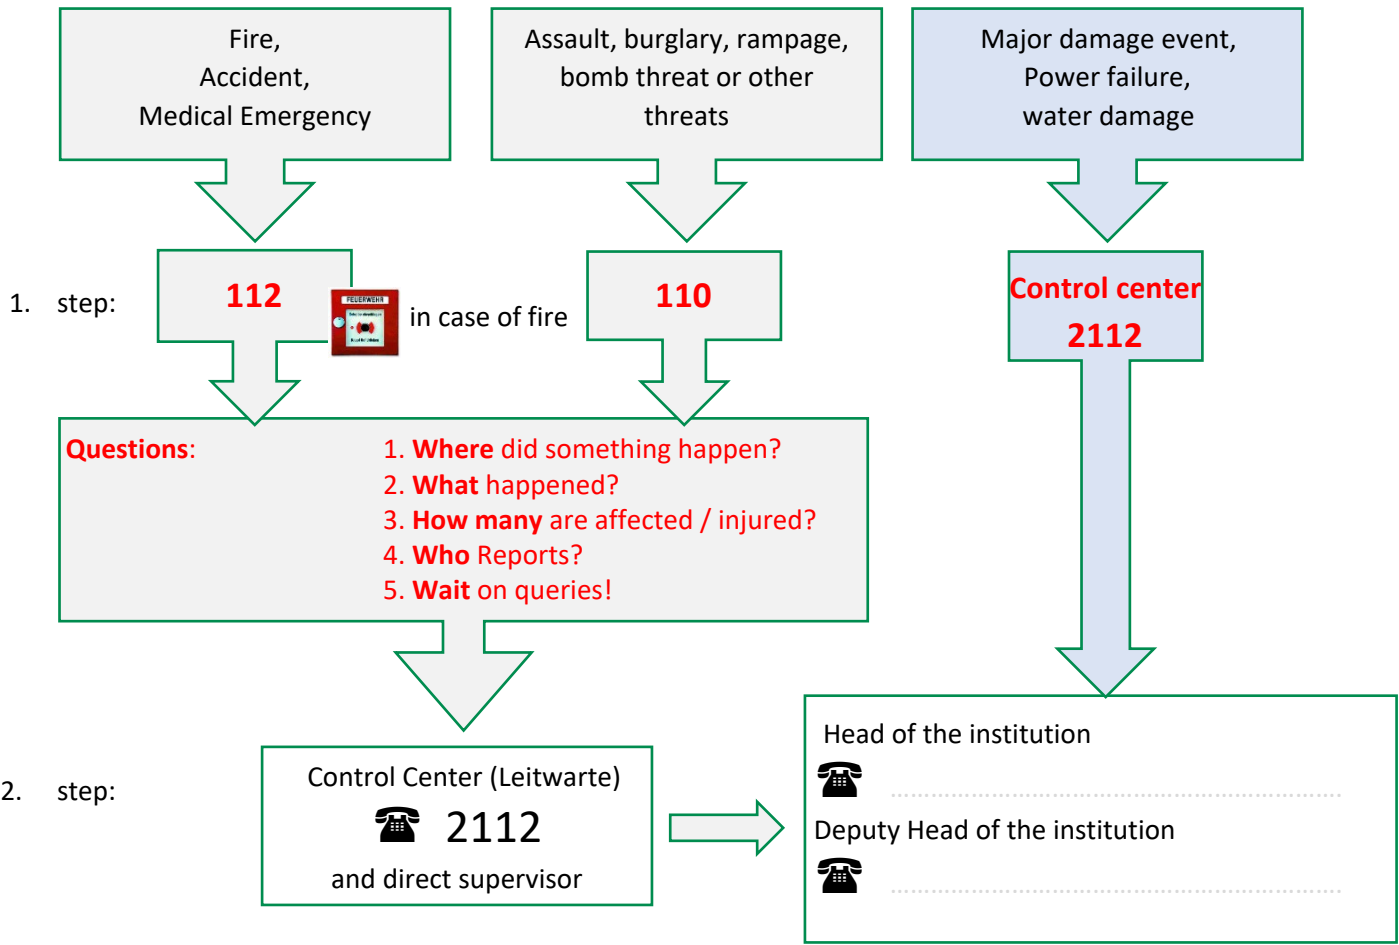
Fire,
Accident,
Medical Emergency

Assault, burglary, rampage, bomb threat or other threats

Major damage event,
Power failure,
water damage

1. step:

112

FEUERWEHR

in case of fire

110

Control center
2112

Questions:

1. Where did something happen?
2. What happened?
3. How many are affected / injured?
4. Who Reports?
5. Wait on queries!

2. step:

Control Center (Leitwarte)
☎ 2112
and direct supervisor

Head of the institution
☎ ....................................

Deputy Head of the institution
☎ ....................................